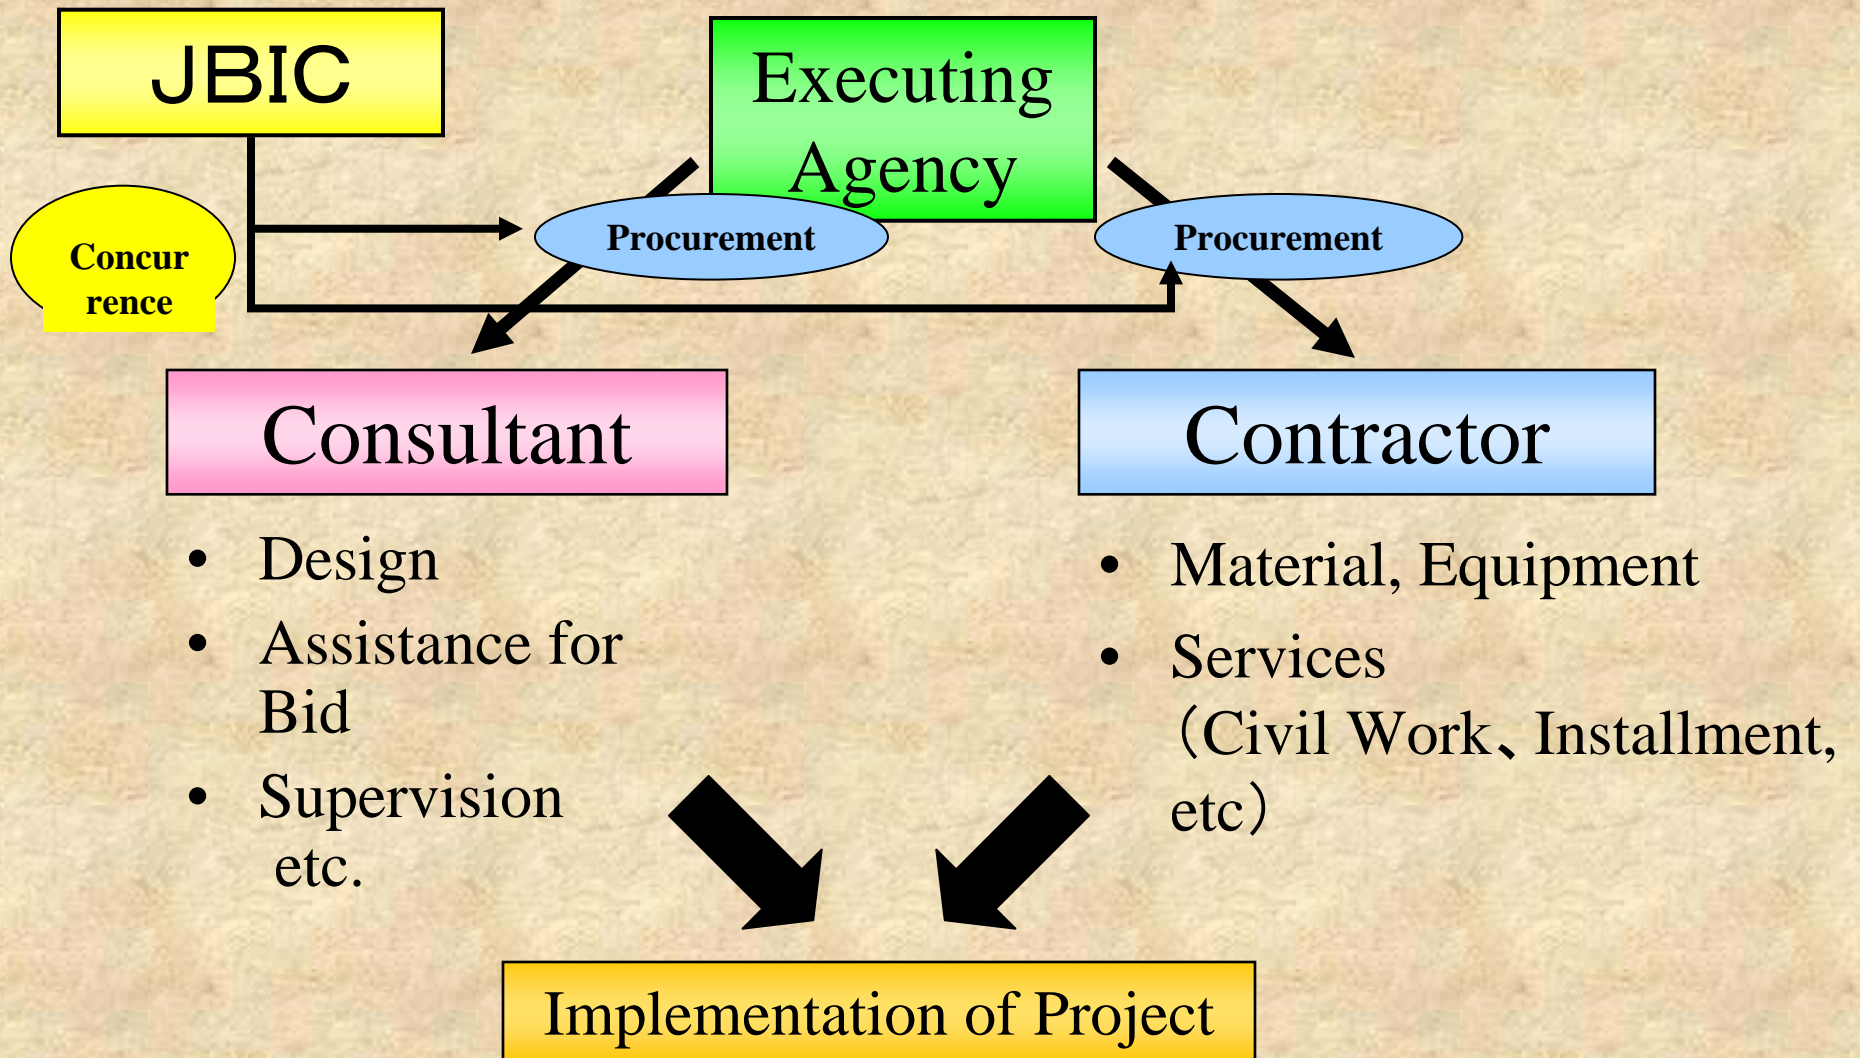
JBIC

Executing Agency

Concurrence

Procurement

Procurement

Consultant

Contractor

- Design
- Assistance for Bid
- Supervision etc.

- Material, Equipment
- Services （Civil Work、Installment, etc）

Implementation of Project